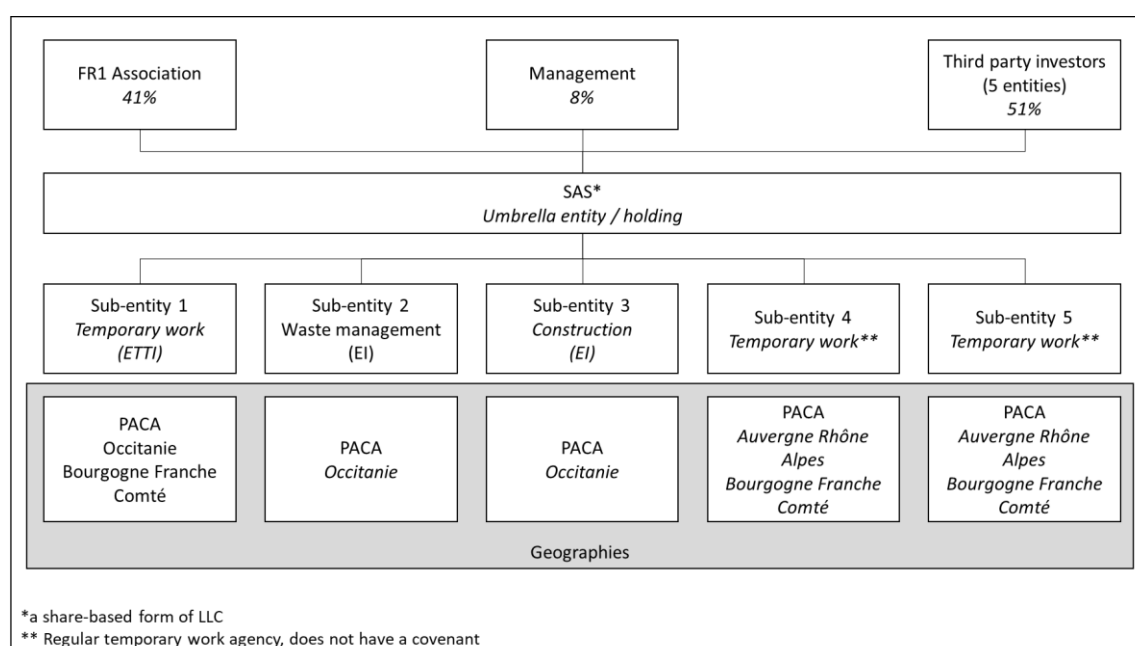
FR1 Association
41%

Management
8%

Third party investors
(5 entities)
51%

SAS*
Umbrella entity / holding

Sub-entity 1
Temporary work
(ETTI)

Sub-entity 2
Waste management
(EI)

Sub-entity 3
Construction
(EI)

Sub-entity 4
Temporary work**

Sub-entity 5
Temporary work**

PACA
Occitanie
Bourgogne Franche Comté

PACA
Occitanie

PACA
Occitanie

PACA
Auvergne Rhône Alpes
Bourgogne Franche Comté

PACA
Auvergne Rhône Alpes
Bourgogne Franche Comté

Geographies

*a share-based form of LLC
** Regular temporary work agency, does not have a covenant